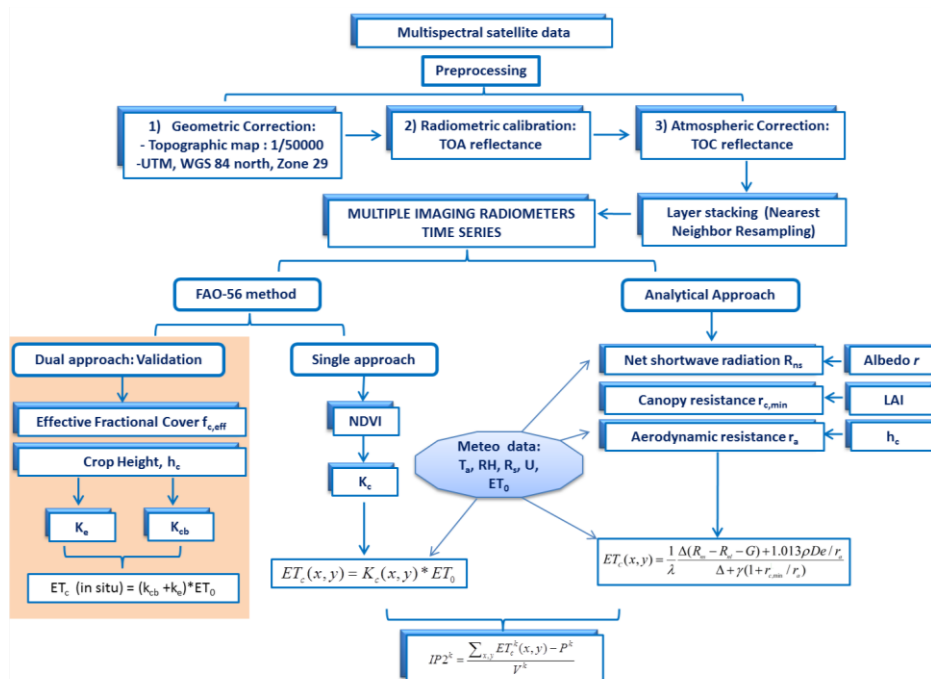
Multispectral satellite data

Preprocessing

1) Geometric Correction:
- Topographic map : 1/50000
-UTM, WGS 84 north, Zone 29

2) Radiometric calibration:
TOA reflectance

3) Atmospheric Correction:
TOC reflectance

Layer stacking (Nearest Neighbor Resampling)

MULTIPLE IMAGING RADIOMETERS TIME SERIES

FAO-56 method

Analytical Approach

Dual approach: Validation

Effective Fractional Cover $f_{c,eff}$

Crop Height, $h_c$

$K_e$

$K_{cb}$

$ET_c$ (in situ) = $(k_{cb} + k_e)*ET_0$

Single approach

NDVI

$K_c$

$ET_c(x,y) = K_c(x,y) * ET_0$

Meteo data:
$T_a$, RH, $R_s$, U, $ET_0$

Net shortwave radiation $R_{ns}$

Albedo $r$

Canopy resistance $r_{c,min}$

LAI

Aerodynamic resistance $r_a$

$h_c$

$ET_c(x,y) = \frac{1}{\lambda} \frac{\Delta(R_{ns} - R_{nl} - G) + 1.013\rho De / r_a}{\Delta + \gamma(1 + r_{c,min} / r_a)}$

$IP2^k = \frac{\sum_{x,y} ET_c^k(x,y) - P^k}{V^k}$